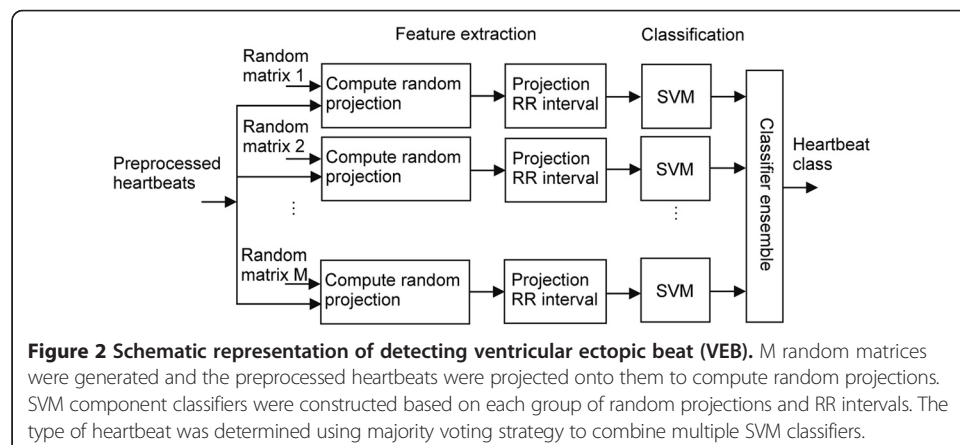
Feature extraction

Classification

Random matrix 1

Compute random projection

Projection RR interval

SVM

Random matrix 2

Compute random projection

Projection RR interval

SVM

Preprocessed heartbeats

⋮

⋮

Random matrix M

Compute random projection

Projection RR interval

SVM

Classifier ensemble

Heartbeat class

**Figure 2 Schematic representation of detecting ventricular ectopic beat (VEB).** M random matrices were generated and the preprocessed heartbeats were projected onto them to compute random projections. SVM component classifiers were constructed based on each group of random projections and RR intervals. The type of heartbeat was determined using majority voting strategy to combine multiple SVM classifiers.